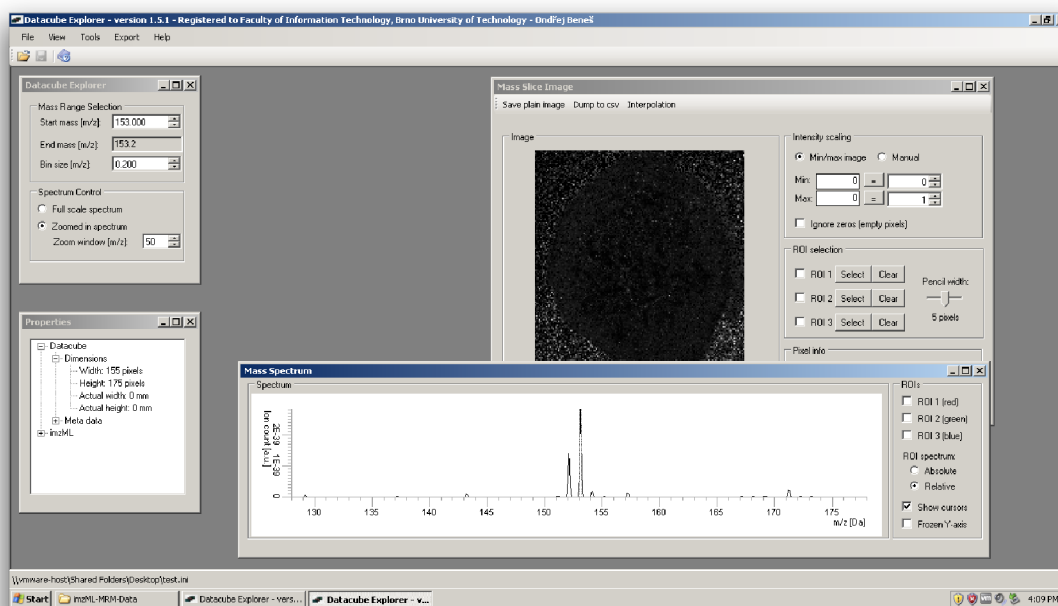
Datacube Explorer - version 1.5.1 - Registered to Faculty of Information Technology, Brno University of Technology - Ondřej Beneš

File View Tools Export Help

Datacube Explorer

Mass Range Selection
Start mass [m/z]: 153.000
End mass [m/z]: 153.2
Bin size [m/z]: 0.200

Spectrum Control
Full scale spectrum
Zoomed in spectrum
Zoom window [m/z]: 50

Properties
Datacube
Dimensions
Width: 155 pixels
Height: 175 pixels
Actual width: 0 mm
Actual height: 0 mm
Meta data
imzML

Mass Slice Image
Save plain image Dump to csv Interpolation

Image

Intensity scaling
Min/max image Manual
Min: 0 = 0
Max: 0 = 1
Ignore zeros (empty pixels)

ROI selection
ROI 1 Select Clear
ROI 2 Select Clear
ROI 3 Select Clear
Pencil width:
5 pixels

Pixel info

Mass Spectrum
Spectrum
Ion count [a.u.]
2E-39
1E-39
0
130 135 140 145 150 155 160 165 170 175
m/z [Da]

ROIs
ROI 1 (red)
ROI 2 (green)
ROI 3 (blue)
ROI spectrum:
Absolute
Relative
Show cursors
Frozen Y-axis

\\vmware-host\Shared Folders\Desktop\test.ini

Start imzML-MRM-Data Datacube Explorer - vers... Datacube Explorer - v... 4:09 PM